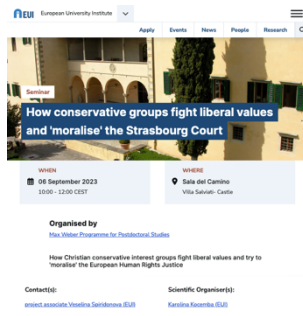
EUI European University Institute

Apply Events News People Research

Seminar

How conservative groups fight liberal values and 'moralise' the Strasbourg Court

WHEN
06 September 2023
10:00 - 12:00 CEST

WHERE
Sala del Camino
Villa Salviati - Castle

Organised by
Max Weber Programme for Postdoctoral Studies

How Christian conservative interest groups fight liberal values and try to 'moralise' the European Human Rights Justice

Contact(s):
project associate Veselina Spiridonova (EUI)

Scientific Organiser(s):
Karolina Kocemba (EUI)